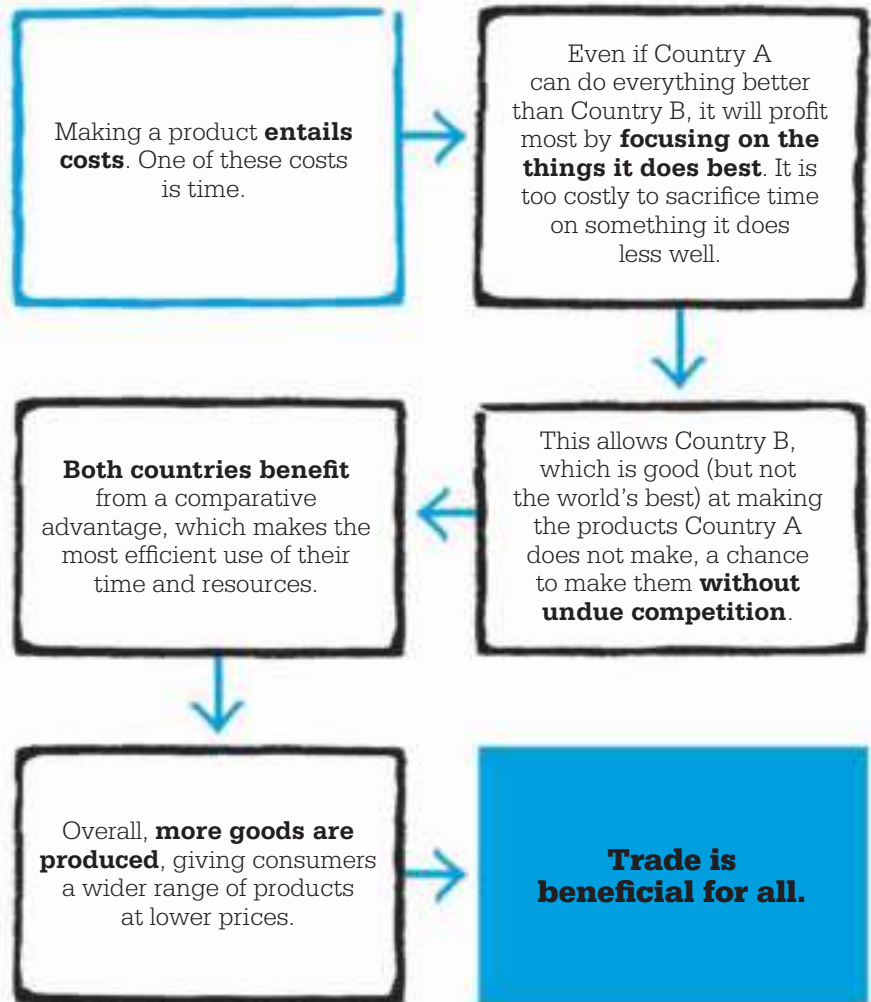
Making a product **entails costs**. One of these costs is time.

Even if Country A can do everything better than Country B, it will profit most by **focusing on the things it does best**. It is too costly to sacrifice time on something it does less well.

This allows Country B, which is good (but not the world's best) at making the products Country A does not make, a chance to make them **without undue competition**.

**Both countries benefit** from a comparative advantage, which makes the most efficient use of their time and resources.

Overall, **more goods are produced**, giving consumers a wider range of products at lower prices.

**Trade is beneficial for all.**